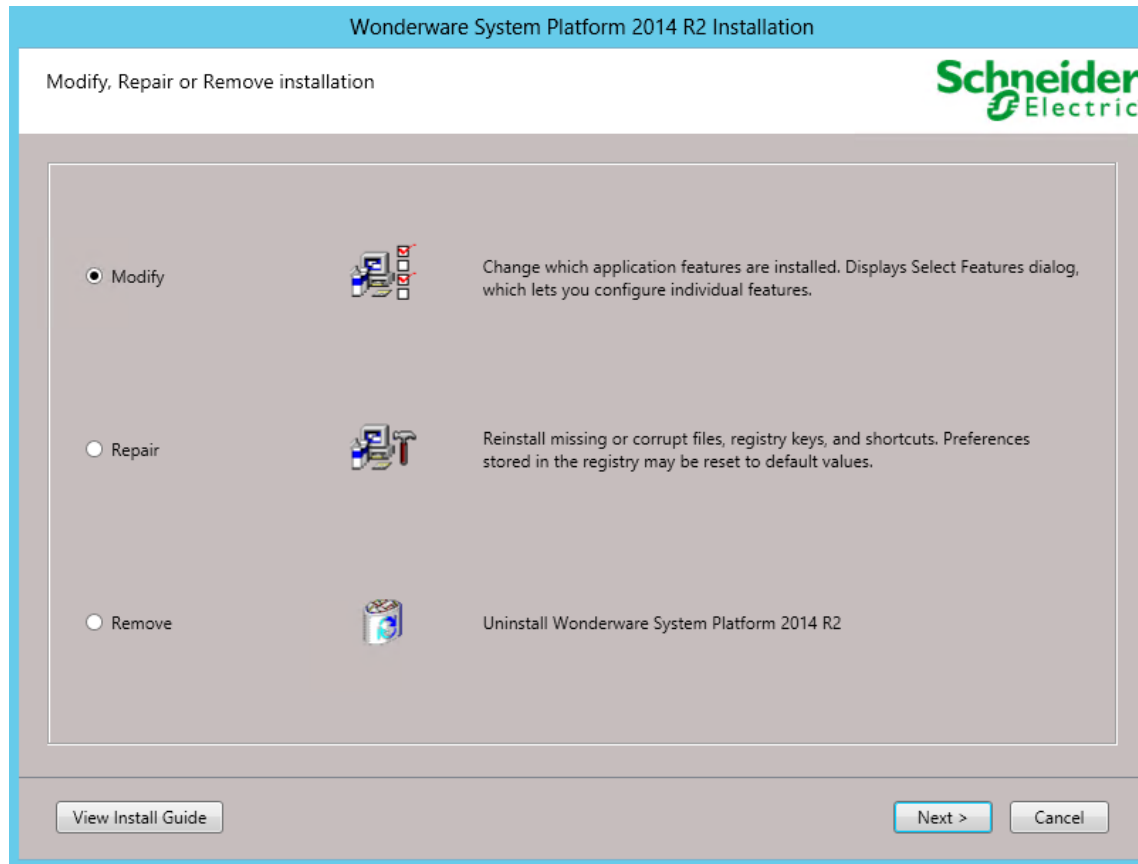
Wonderware System Platform 2014 R2 Installation

Modify, Repair or Remove installation

Schneider Electric

Modify

Change which application features are installed. Displays Select Features dialog, which lets you configure individual features.

Repair

Reinstall missing or corrupt files, registry keys, and shortcuts. Preferences stored in the registry may be reset to default values.

Remove

Uninstall Wonderware System Platform 2014 R2

View Install Guide

Next >

Cancel